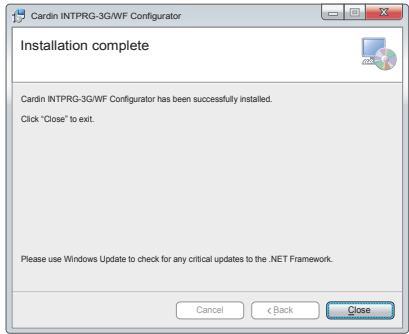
Cardin INTPRG-3G/WF Configurator

Installation complete

Cardin INTPRG-3G/WF Configurator has been successfully installed.

Click "Close" to exit.

Please use Windows Update to check for any critical updates to the .NET Framework.

Cancel

< Back

Close